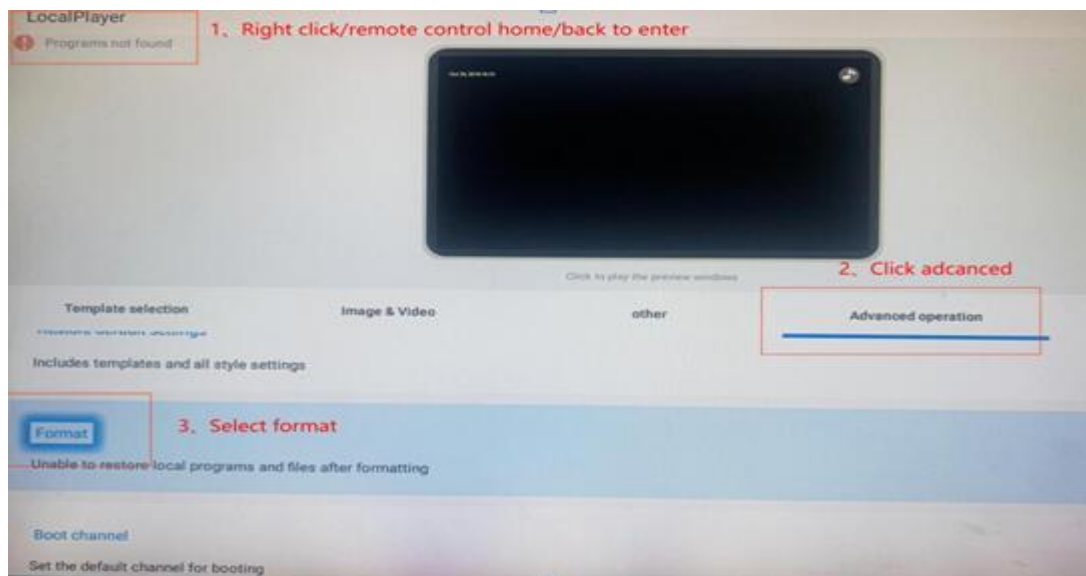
LocalPlayer

Programs not found

1、Right click/remote control home/back to enter

Click to play the preview window

2、Click adcanced

Template selection

Image & Video

other

Advanced operation

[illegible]

Includes templates and all style settings

Format

3、Select format

Unable to restore local programs and files after formatting

Boot channel

Set the default channel for booting